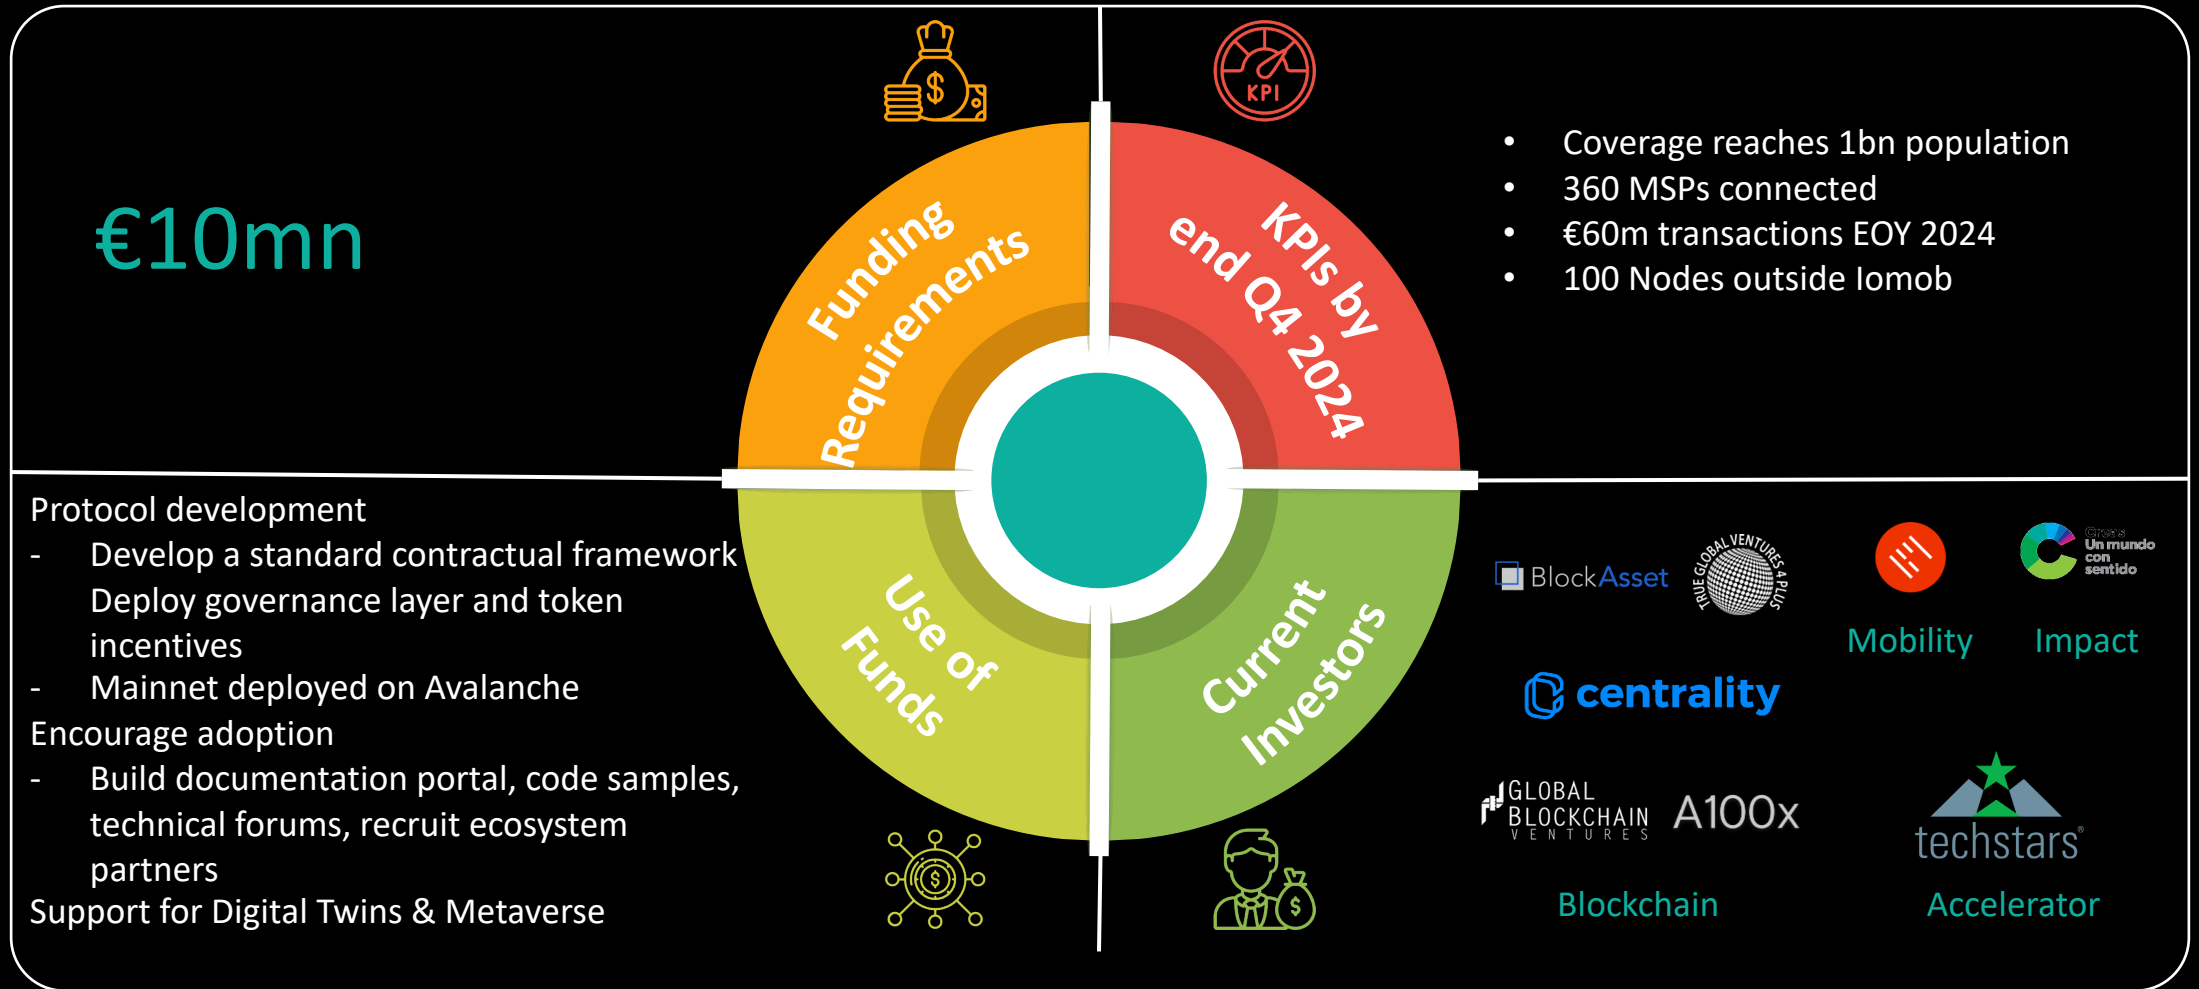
€10mn

Funding Requirements

KPI

KPIs by end Q4 2024

- Coverage reaches 1bn population
- 360 MSPs connected
- €60m transactions EOY 2024
- 100 Nodes outside Iomob

Protocol development
- Develop a standard contractual framework Deploy governance layer and token incentives
- Mainnet deployed on Avalanche
Encourage adoption
- Build documentation portal, code samples, technical forums, recruit ecosystem partners
Support for Digital Twins & Metaverse

Use of Funds

Current Investors

BlockAsset

TRUE GLOBAL VENTURES 4 PLUS

Mobility

Creas Un mundo con sentido

Impact

centrality

GLOBAL BLOCKCHAIN VENTURES

A100x

Blockchain

techstars

Accelerator